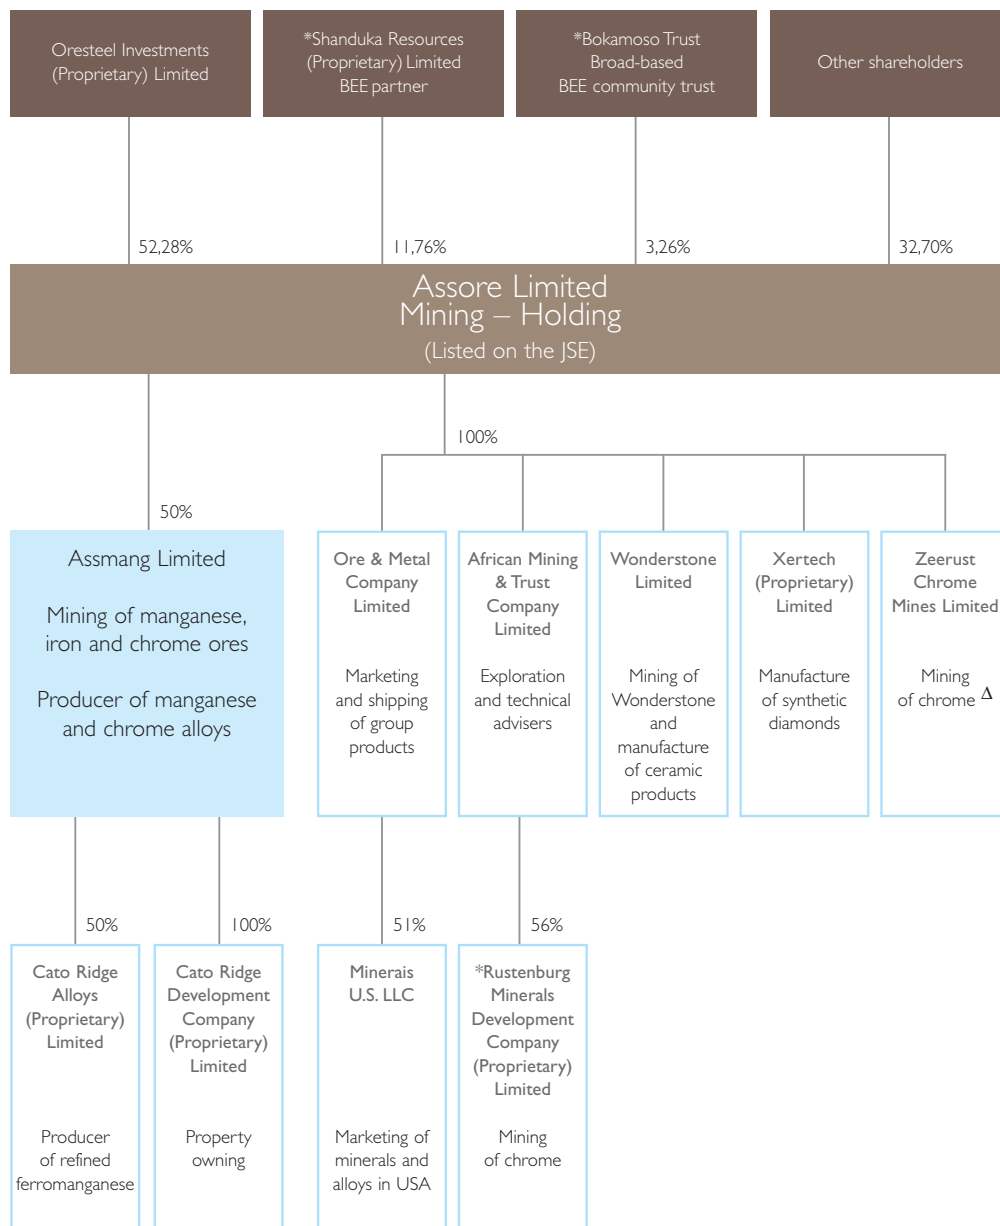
Oresteel Investments (Proprietary) Limited

*Shanduka Resources (Proprietary) Limited BEE partner

*Bokamoso Trust Broad-based BEE community trust

Other shareholders

52,28%

11,76%

3,26%

32,70%

Assore Limited
Mining – Holding
(Listed on the JSE)

50%

100%

Assmang Limited

Mining of manganese, iron and chrome ores

Producer of manganese and chrome alloys

Ore & Metal Company Limited

Marketing and shipping of group products

African Mining & Trust Company Limited

Exploration and technical advisers

Wonderstone Limited

Mining of Wonderstone and manufacture of ceramic products

Xertech (Proprietary) Limited

Manufacture of synthetic diamonds

Zeerust Chrome Mines Limited

Mining of chrome $\Delta$

50%

100%

51%

56%

Cato Ridge Alloys (Proprietary) Limited

Producer of refined ferromanganese

Cato Ridge Development Company (Proprietary) Limited

Property owning

Minerais U.S. LLC

Marketing of minerals and alloys in USA

*Rustenburg Minerals Development Company (Proprietary) Limited

Mining of chrome